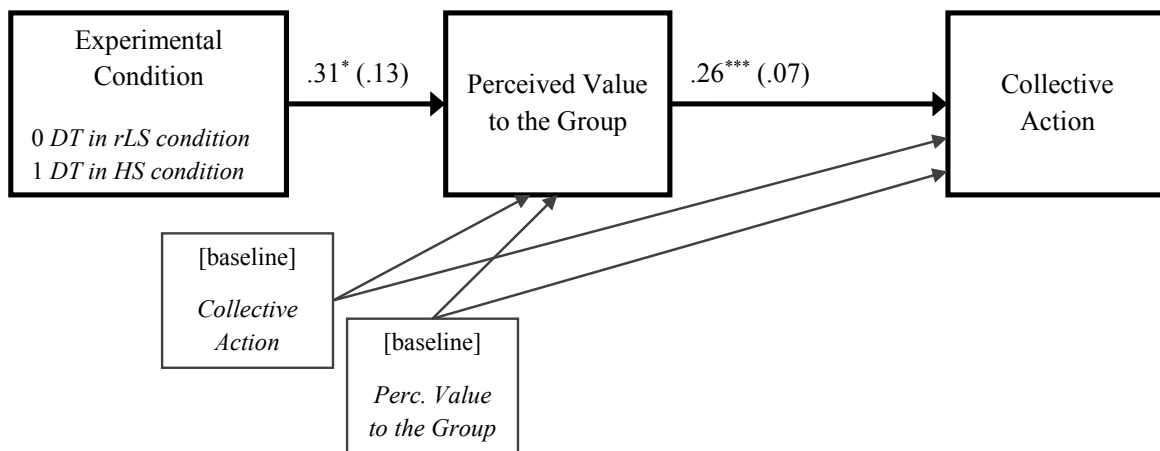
Experimental Condition

0 *DT in rLS condition*
1 *DT in HS condition*

$.31^{*}$ (.13)

Perceived Value to the Group

$.26^{***}$ (.07)

Collective Action

[baseline]

*Collective Action*

[baseline]

*Perc. Value to the Group*